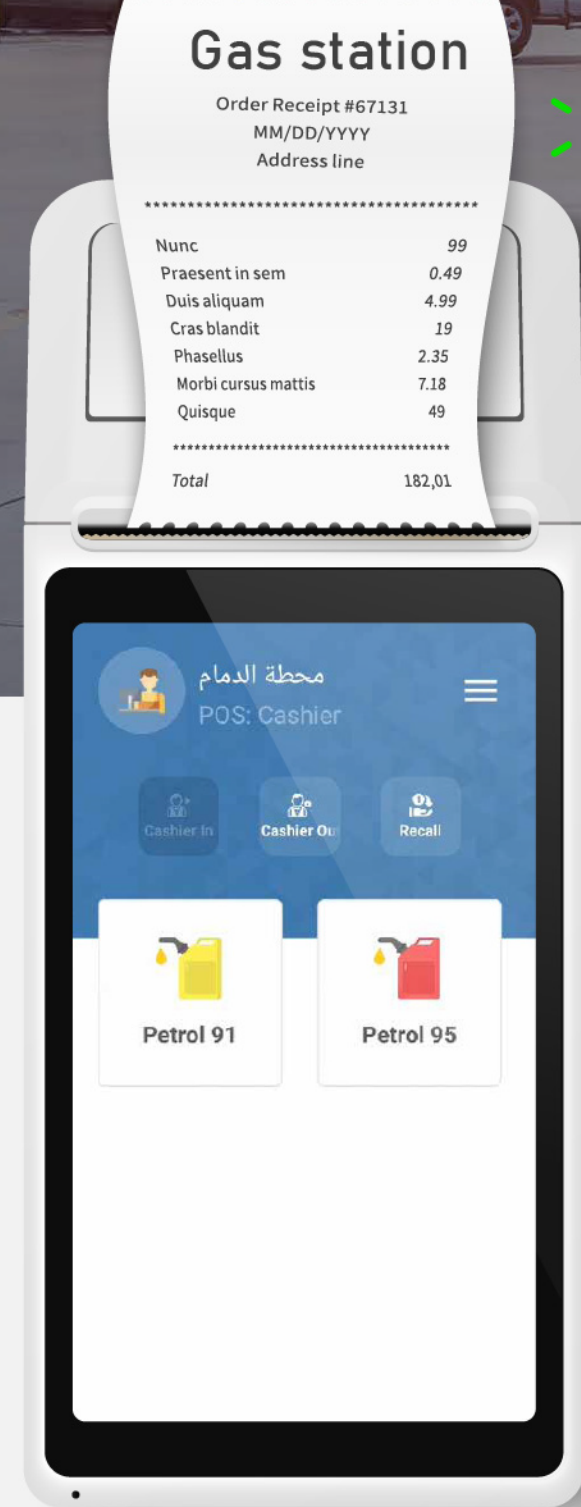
Gas station

Order Receipt #67131
MM/DD/YYYY
Address line

****************************************

| | |
|---|---|
| Nunc | 99 |
| Praesent in sem | 0.49 |
| Duis aliquam | 4.99 |
| Cras blandit | 19 |
| Phasellus | 2.35 |
| Morbi cursus mattis | 7.18 |
| Quisque | 49 |

****************************************

Total 182,01

محطة الدمام
POS: Cashier

Cashier In
Cashier Ou
Recall

Petrol 91
Petrol 95